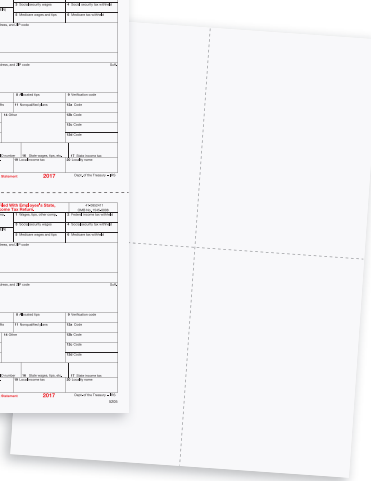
3 Social security wages
4 Social security tax withheld
5 Medicare wages and tips
6 Medicare tax withheld
ress, and ZIP code
ress, and ZIP code
Suff.
8 Allocated tips
9 Verification code
11 Nonqualified plans
12a Code
14 Other
12b Code
12c Code
12d Code
D number
16 State wages, tips, etc.
17 State income tax
18 Local income tax
19 Local wages, tips, etc.
20 Locality name
Statement
2017
Dept. of the Treasury—IRS
iled With Employee's State,
come Tax Return.
1 Wages, tips, other comp.
2 Federal income tax withheld
OMB No. 1545-0008
3 Social security wages
4 Social security tax withheld
5 Medicare wages and tips
6 Medicare tax withheld
ress, and ZIP code
ress, and ZIP code
Suff.
8 Allocated tips
9 Verification code
11 Nonqualified plans
12a Code
14 Other
12b Code
12c Code
12d Code
D number
16 State wages, tips, etc.
17 State income tax
18 Local income tax
19 Local wages, tips, etc.
20 Locality name
Statement
2017
Dept. of the Treasury—IRS
5205